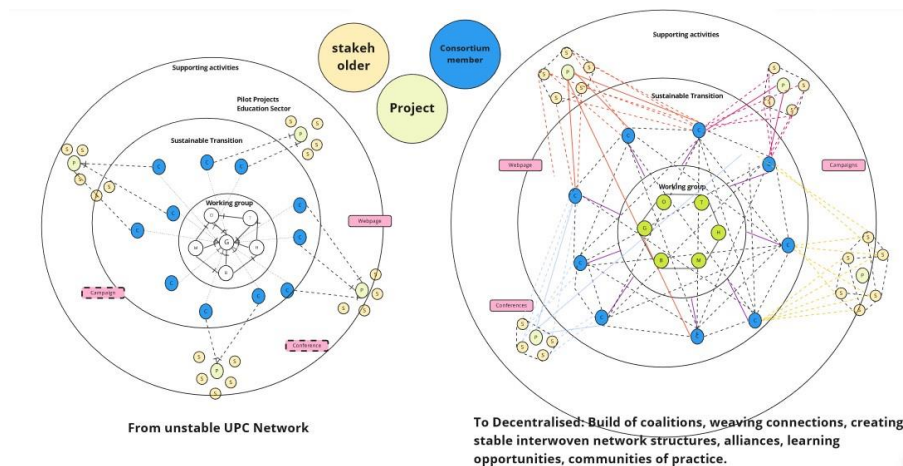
stakeh older

Consortium member

Project

Supporting activities

Pilot Projects Education Sector

Sustainable Transition

Working group

Webpage

Campaign

Conference

From unstable UPC Network

Supporting activities

Sustainable Transition

Webpage

Campaigns

Working group

Conferences

To Decentralised: Build of coalitions, weaving connections, creating stable interwoven network structures, alliances, learning opportunities, communities of practice.